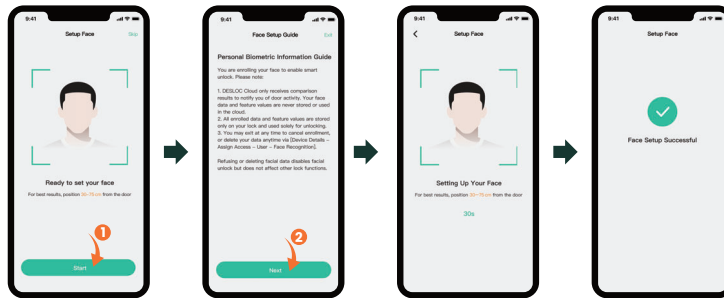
9:41

Setup Face

Skip

Ready to set your face

For best results, position 50~70 cm from the door

1

Start

9:41

Face Setup Guide

Exit

Personal Biometric Information Guide

You are enrolling your face to enable smart unlock. Please note:

1. DESLOC Cloud only receives comparison results to notify you of door activity. Your face data and feature values are never stored or used in the cloud.
2. All enrolled data and feature values are stored only on your lock and used solely for unlocking.
3. You may exit at any time to cancel enrollment, or delete your data anytime via [Device Details – Assign Access – User – Face Recognition].

Refusing or deleting facial data disables facial unlock but does not affect other lock functions.

2

Next

9:41

Setup Face

Setting Up Your Face

For best results, position 50~70 cm from the door

30s

9:41

Setup Face

Face Setup Successful